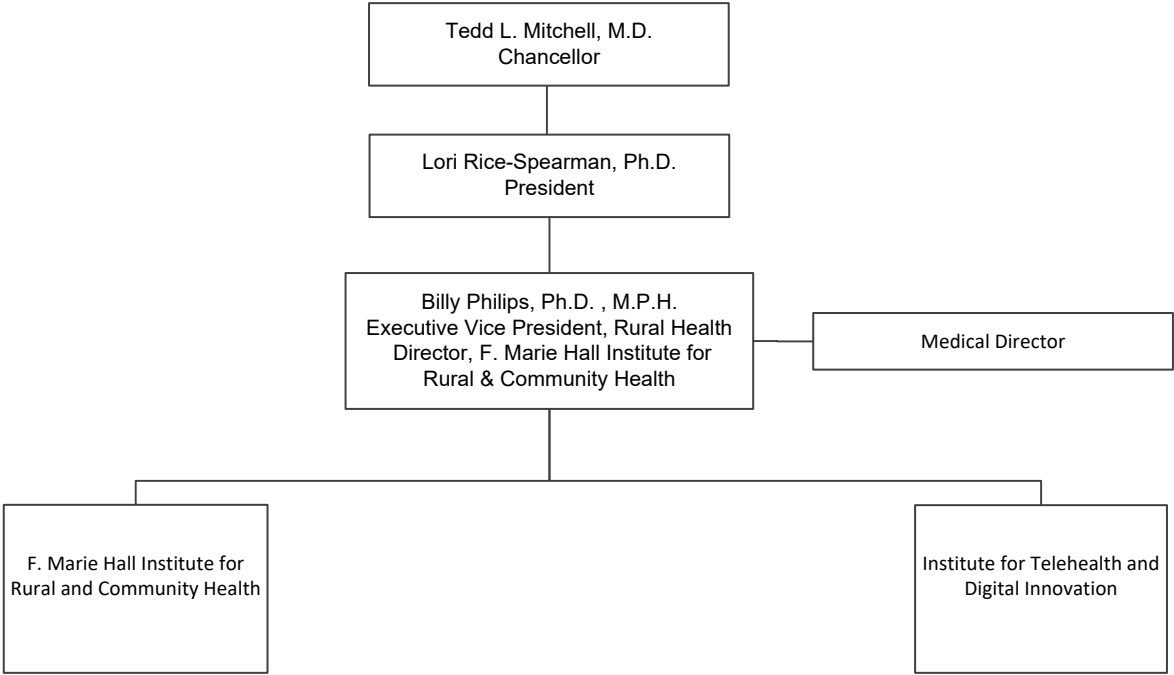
Tedd L. Mitchell, M.D.
Chancellor

Lori Rice-Spearman, Ph.D.
President

Billy Philips, Ph.D. , M.P.H.
Executive Vice President, Rural Health
Director, F. Marie Hall Institute for
Rural & Community Health

Medical Director

F. Marie Hall Institute for
Rural and Community Health

Institute for Telehealth and
Digital Innovation